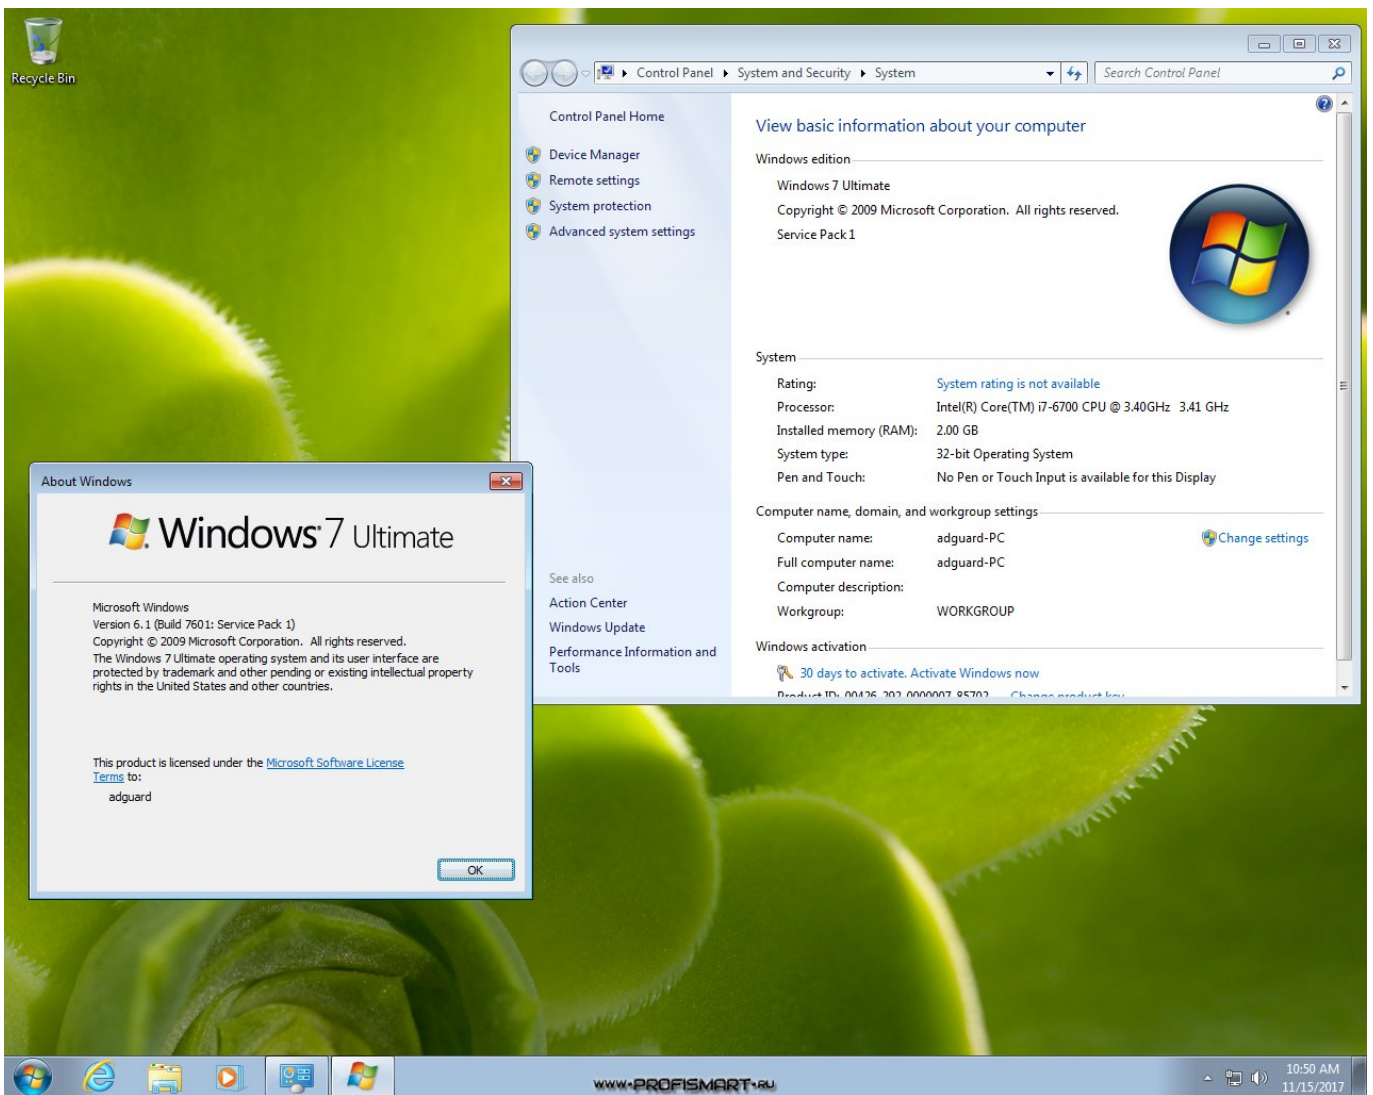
Recycle Bin

Control Panel ▸ System and Security ▸ System

Search Control Panel

Control Panel Home

Device Manager

Remote settings

System protection

Advanced system settings

View basic information about your computer

Windows edition

Windows 7 Ultimate

Copyright © 2009 Microsoft Corporation. All rights reserved.

Service Pack 1

System

| | |
|---|---|
| Rating: | System rating is not available |
| Processor: | Intel(R) Core(TM) i7-6700 CPU @ 3.40GHz 3.41 GHz |
| Installed memory (RAM): | 2.00 GB |
| System type: | 32-bit Operating System |
| Pen and Touch: | No Pen or Touch Input is available for this Display |

Computer name, domain, and workgroup settings

| | | |
|---|---|---|
| Computer name: | adguard-PC | Change settings |
| Full computer name: | adguard-PC | |
| Computer description: | | |
| Workgroup: | WORKGROUP | |

Windows activation

30 days to activate. Activate Windows now

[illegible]

See also

Action Center

Windows Update

Performance Information and Tools

About Windows

Windows 7 Ultimate

Microsoft Windows
Version 6.1 (Build 7601: Service Pack 1)
Copyright © 2009 Microsoft Corporation. All rights reserved.
The Windows 7 Ultimate operating system and its user interface are protected by trademark and other pending or existing intellectual property rights in the United States and other countries.

This product is licensed under the Microsoft Software License Terms to:

adguard

OK

www.PROFISMART.RU

10:50 AM
11/15/2017